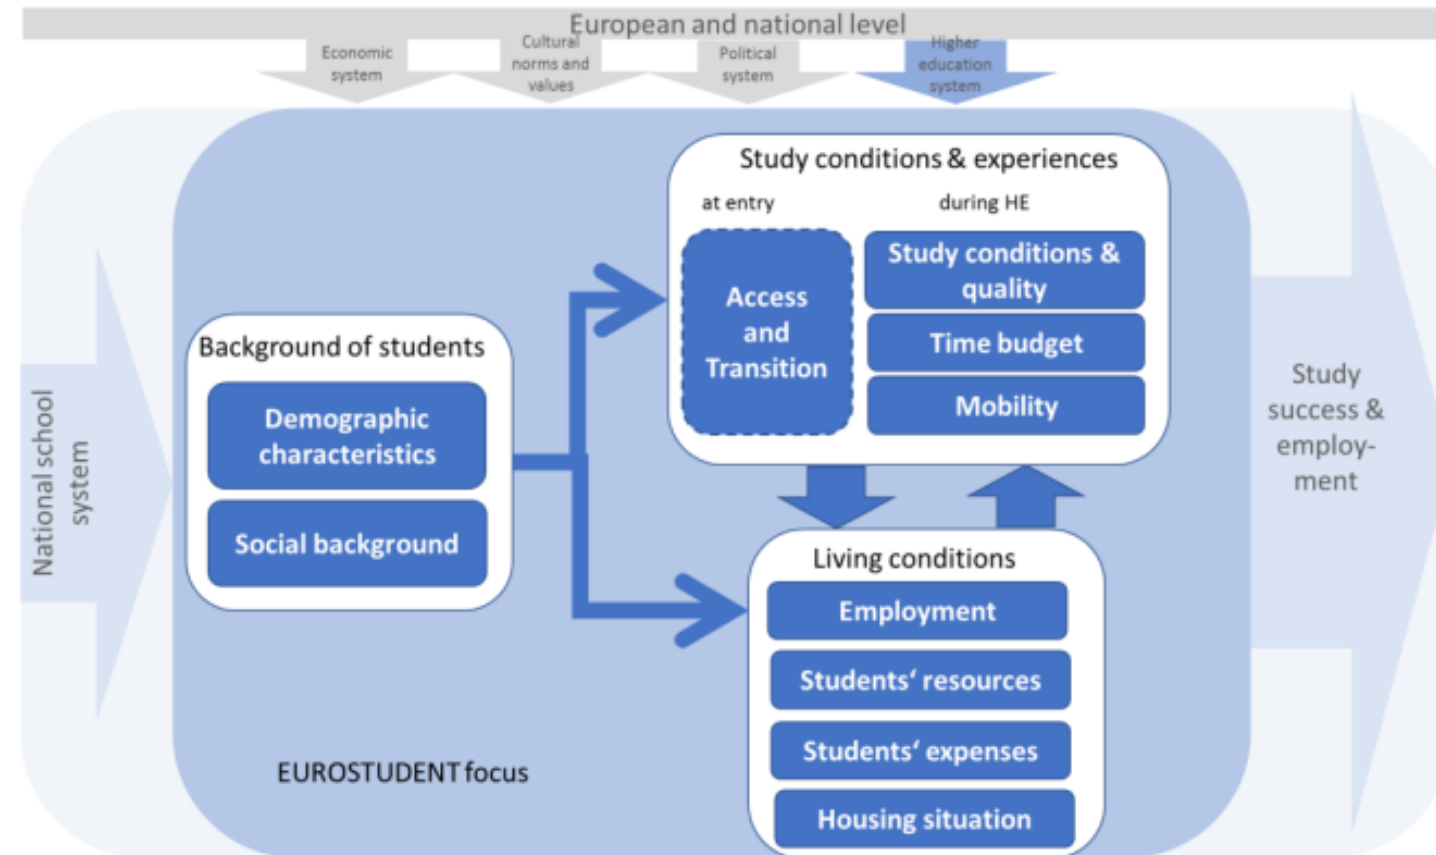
European and national level

Economic system

Cultural norms and values

Political system

Higher education system

National school system

Background of students

Demographic characteristics

Social background

Study conditions & experiences

at entry

during HE

Access and Transition

Study conditions & quality

Time budget

Mobility

Living conditions

Employment

Students' resources

Students' expenses

Housing situation

EUROSTUDENT focus

Study success & employment